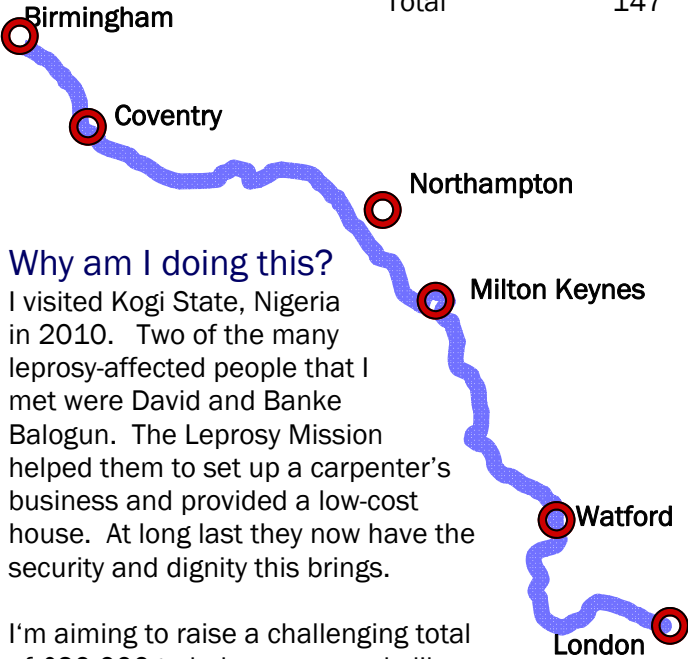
Total 147

Birmingham

Coventry

Northampton

Milton Keynes

Watford

London

Why am I doing this?

I visited Kogi State, Nigeria in 2010. Two of the many leprosy-affected people that I met were David and Banke Balogun. The Leprosy Mission helped them to set up a carpenter's business and provided a low-cost house. At long last they now have the security and dignity this brings.

I'm aiming to raise a challenging total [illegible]